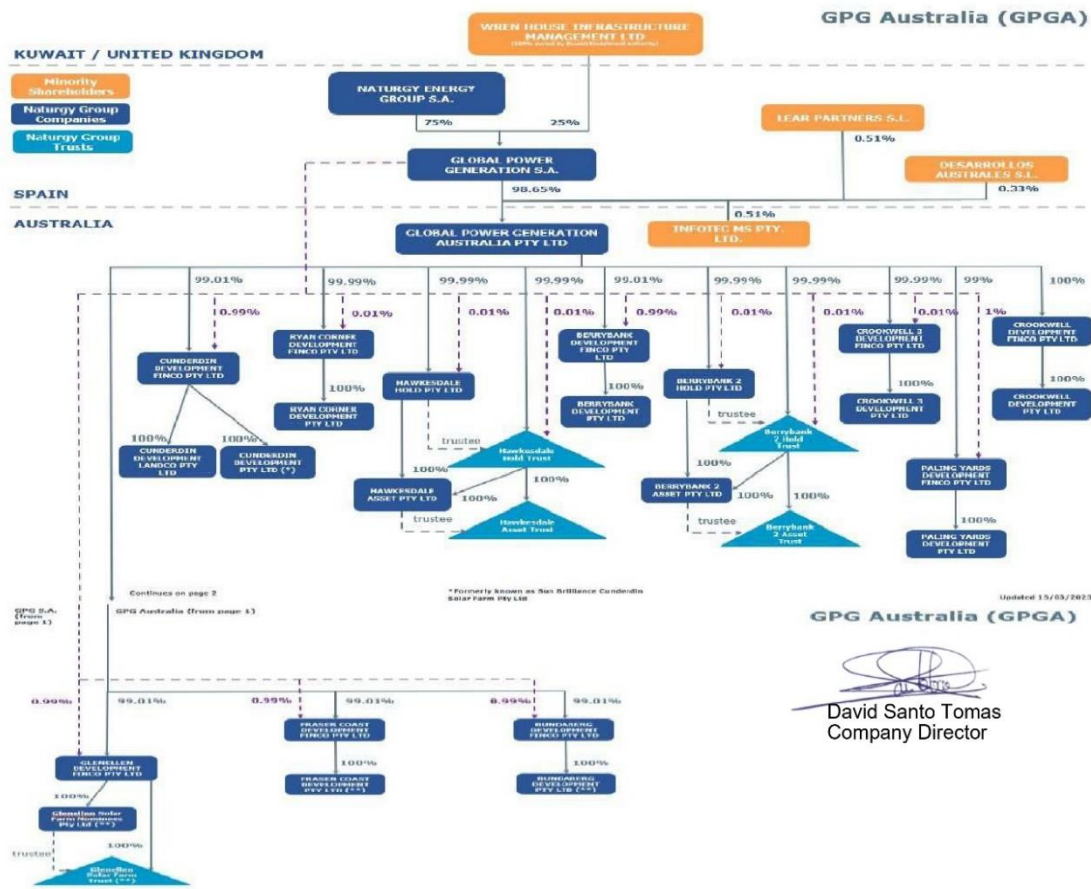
GPG Australia (GPGA)

WREN HOUSE INFRASTRUCTURE MANAGEMENT LTD
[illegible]

KUWAIT / UNITED KINGDOM

Minority Shareholders
Naturgy Group Companies
Naturgy Group Trusts

NATURGY ENERGY GROUP S.A.

75%
25%

LEAR PARTNERS S.L.
0.51%

GLOBAL POWER GENERATION S.A.

DESARROLLOS AUSTRALES S.L.
0.33%

SPAIN
98.65%
0.51%

AUSTRALIA

GLOBAL POWER GENERATION AUSTRALIA PTY LTD

INFOTEC MS PTY. LTD.

99.01%
0.99%
99.99%
0.01%
99.99%
0.01%
99.99%
0.01%
99.01%
0.99%
99.99%
0.01%
99.99%
0.01%
99.99%
0.01%
99%
1%
100%

CUNDERDIN DEVELOPMENT FINCO PTY LTD

RYAN CORNER DEVELOPMENT FINCO PTY LTD
100%
RYAN CORNER DEVELOPMENT PTY LTD

HAWKESDALE HOLD PTY LTD

BERRYBANK DEVELOPMENT FINCO PTY LTD
100%
BERRYBANK DEVELOPMENT PTY LTD

BERRYBANK 2 HOLD PTY LTD
trustee

CROOKWELL 3 DEVELOPMENT FINCO PTY LTD
100%
CROOKWELL 3 DEVELOPMENT PTY LTD

CROOKWELL DEVELOPMENT FINCO PTY LTD
100%
CROOKWELL DEVELOPMENT PTY LTD

100%
CUNDERDIN DEVELOPMENT LANDCO PTY LTD
100%
CUNDERDIN DEVELOPMENT PTY LTD (*)

trustee
Hawkesdale Hold Trust
100%
HAWKESDALE ASSET PTY LTD
100%
100%
trustee
Hawkesdale Asset Trust

Berrybank 2 Hold Trust
100%
BERRYBANK 2 ASSET PTY LTD
100%
100%
trustee
Berrybank 2 Asset Trust

PALING YARDS DEVELOPMENT FINCO PTY LTD
100%
PALING YARDS DEVELOPMENT PTY LTD

Continues on page 2

* Formerly known as Sun Brilliance Cunderdin Solar Farm Pty Ltd

Updated 15/03/2023

GPG S.A. (from page 1)

GPG Australia (from page 1)

GPG Australia (GPGA)

0.99%
99.01%
0.99%
99.01%
0.99%
99.01%

FRASER COAST DEVELOPMENT FINCO PTY LTD
100%
FRASER COAST DEVELOPMENT PTY LTD (**)

BUNDABERG DEVELOPMENT FINCO PTY LTD
100%
BUNDABERG DEVELOPMENT PTY LTD (**)

David Santo Tomas
Company Director

GLENELLEN DEVELOPMENT FINCO PTY LTD
100%
Glenellen Solar Farm Nominee Pty Ltd (**)
100%
trustee
Glenellen Solar Farm Trust (**)